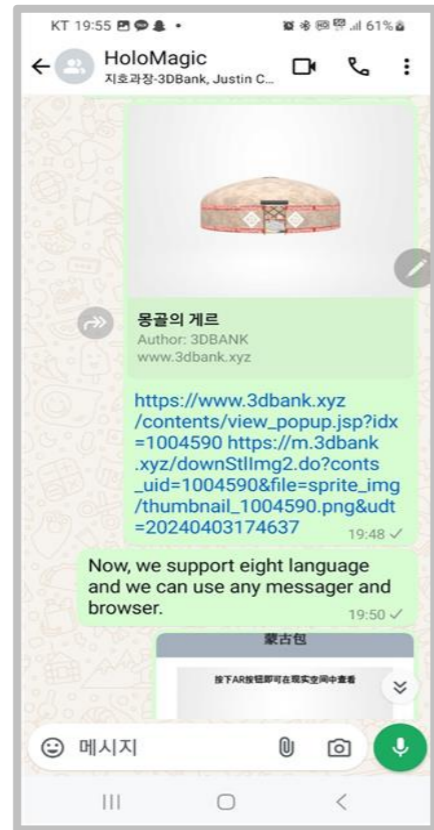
KT 19:55 61%

HoloMagic
지호과장-3DBank, Justin C...

몽골의 게르
Author: 3DBANK
www.3dbank.xyz

https://www.3dbank.xyz/contents/view_popup.jsp?idx=1004590 https://m.3dbank.xyz/downStlImg2.do?conts_uid=1004590&file=sprite_img/thumbnail_1004590.png&udt=20240403174637
19:48

Now, we support eight language and we can use any messager and browser.
19:50

蒙古包

按下AR按钮即可在现实空间中查看

메시지